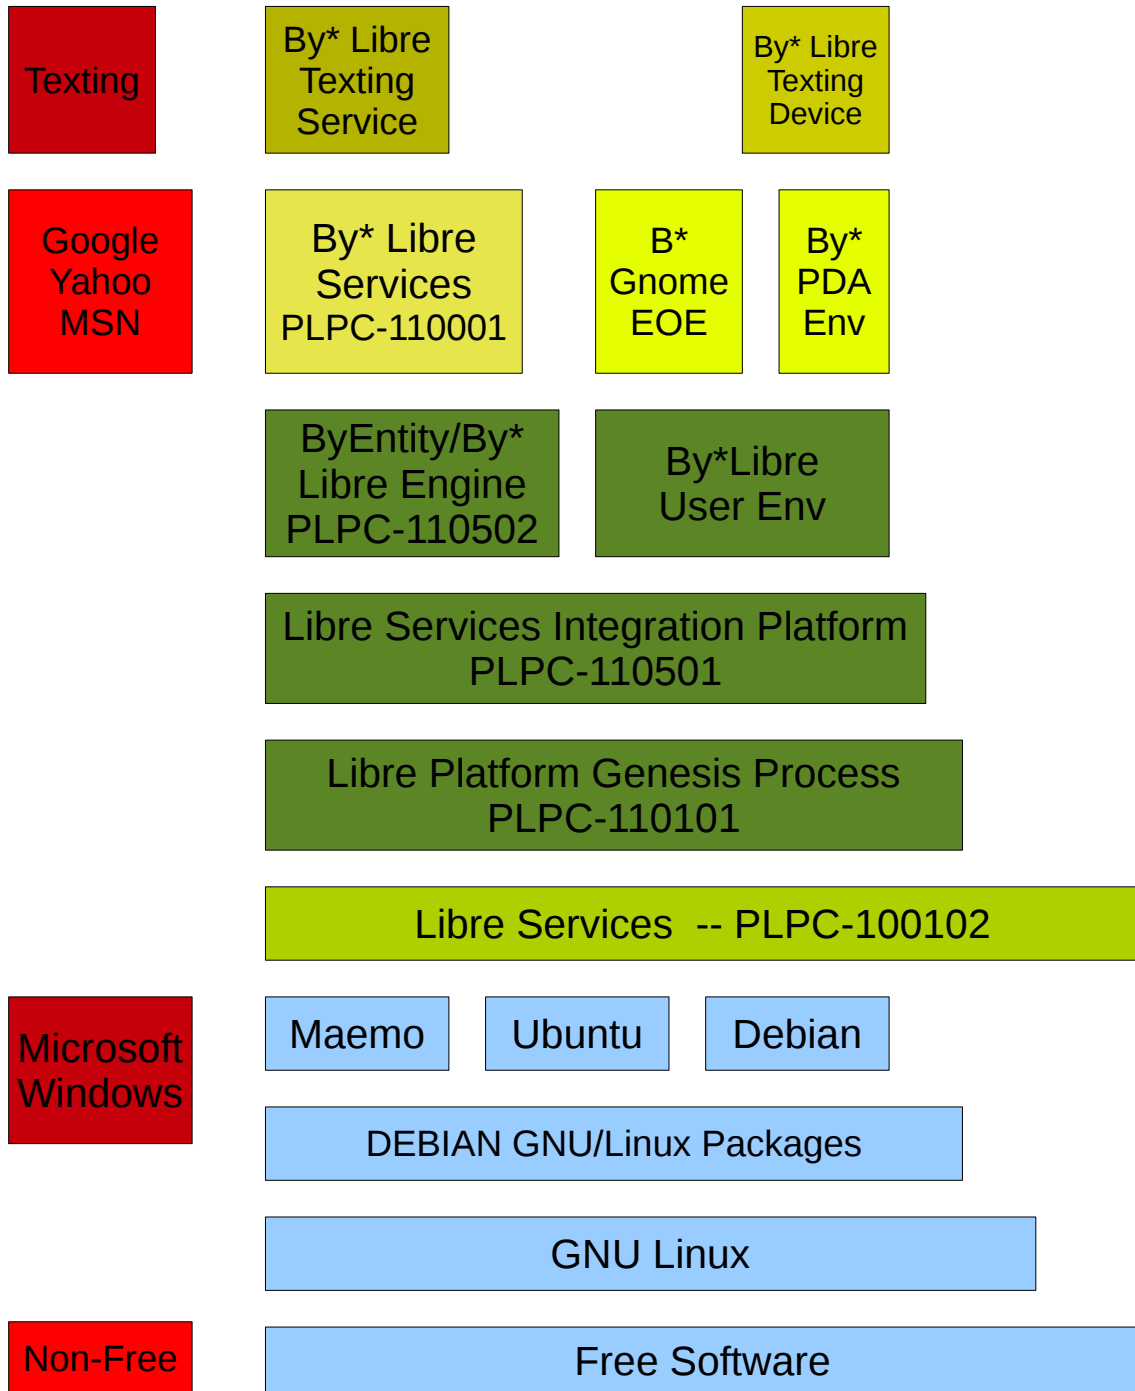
Texting

By* Libre Texting Service

By* Libre Texting Device

Google Yahoo MSN

By* Libre Services PLPC-110001

B* Gnome EOE

By* PDA Env

ByEntity/By* Libre Engine PLPC-110502

By*Libre User Env

Libre Services Integration Platform PLPC-110501

Libre Platform Genesis Process PLPC-110101

Libre Services -- PLPC-100102

Microsoft Windows

Maemo

Ubuntu

Debian

DEBIAN GNU/Linux Packages

GNU Linux

Non-Free

Free Software